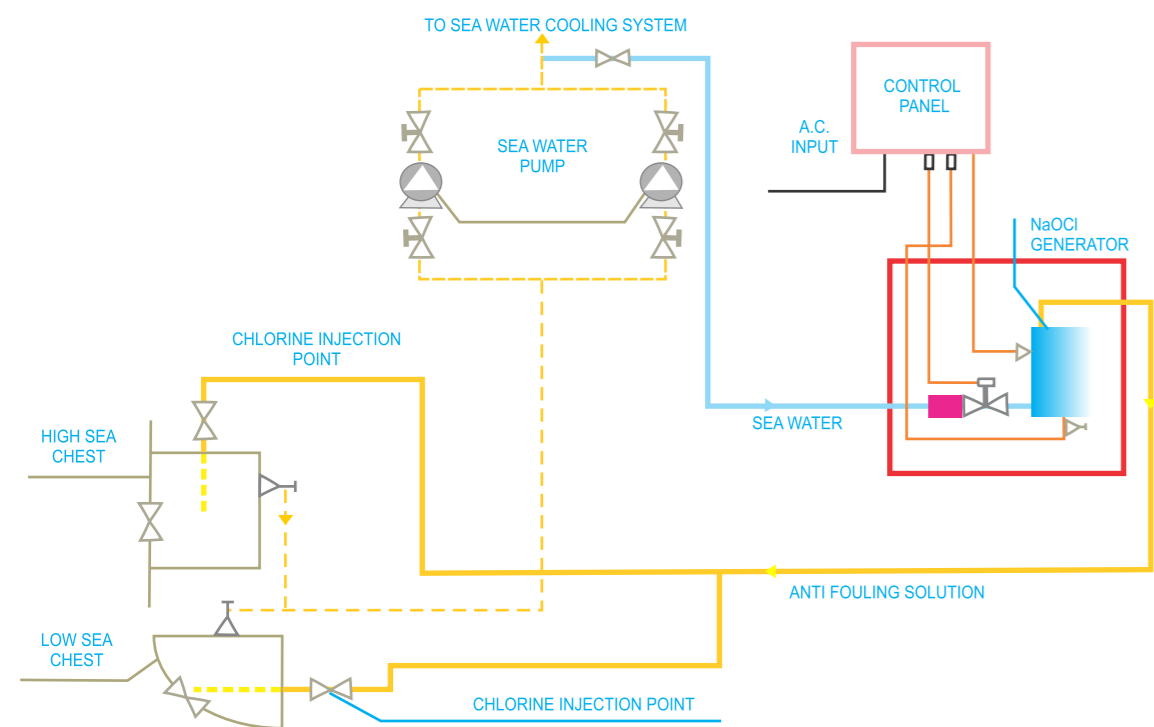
TO SEA WATER COOLING SYSTEM

CONTROL PANEL

A.C. INPUT

SEA WATER PUMP

NaOCl GENERATOR

CHLORINE INJECTION POINT

SEA WATER

HIGH SEA CHEST

ANTI FOULING SOLUTION

LOW SEA CHEST

CHLORINE INJECTION POINT